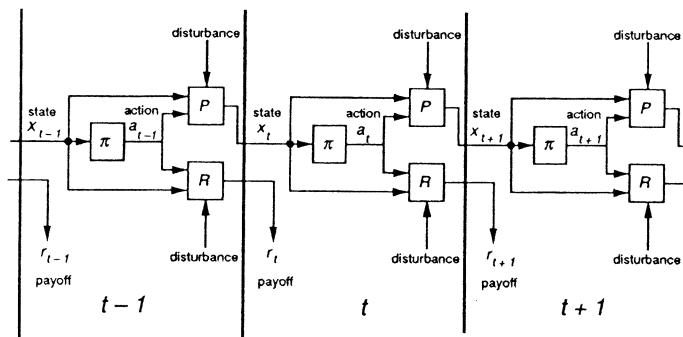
disturbance

state
$x_{t-1}$

action
$a_{t-1}$

$\pi$

P

R

disturbance

$r_{t-1}$
payoff

$t-1$

disturbance

state
$x_t$

action
$a_t$

$\pi$

P

R

disturbance

$r_t$
payoff

$t$

disturbance

state
$x_{t+1}$

action
$a_{t+1}$

$\pi$

P

R

disturbance

$r_{t+1}$
payoff

$t+1$